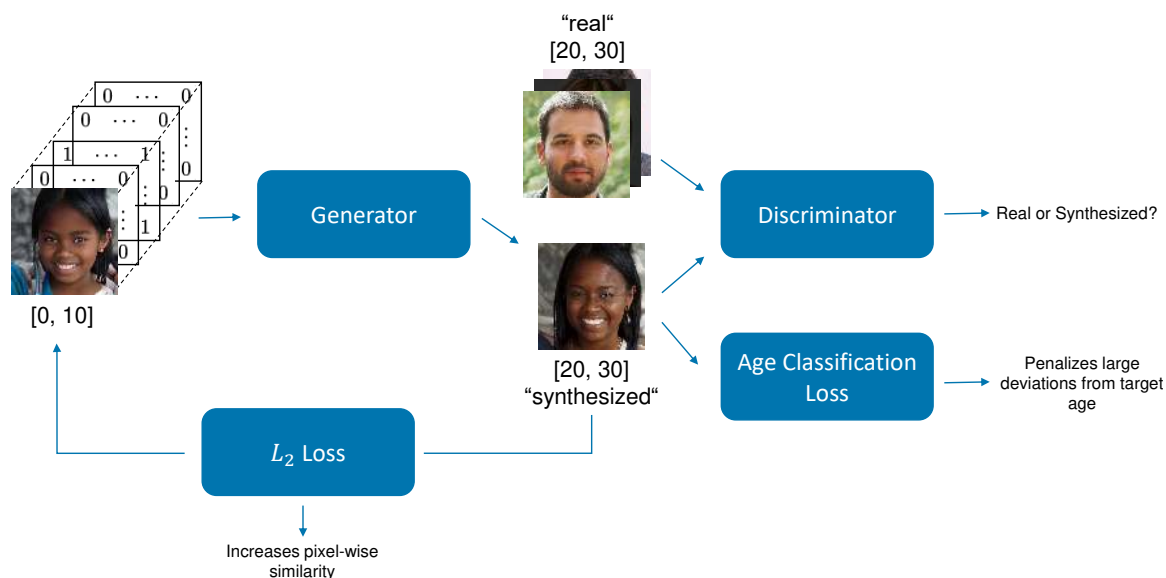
“real“
[20, 30]

0 ⋯ 0
0 ⋯ 0
1 ⋯ 1
0 ⋯ 0
⋮
0
⋮
1
⋮
0

[0, 10]

Generator

Discriminator

Real or Synthesized?

[20, 30]
“synthesized“

Age Classification Loss

Penalizes large deviations from target age

$L_2$ Loss

Increases pixel-wise similarity